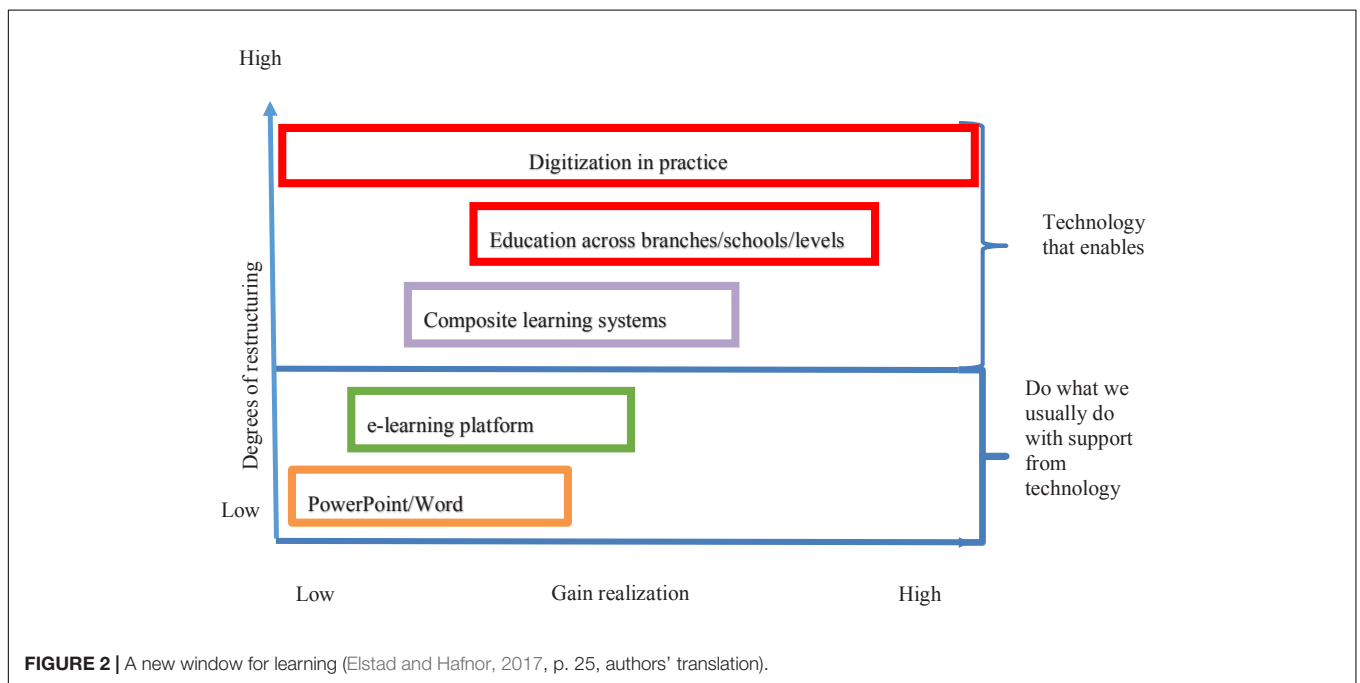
High

Digitization in practice

Education across branches/schools/levels

Technology that enables

Composite learning systems

Degrees of restructuring

Do what we usually do with support from technology

e-learning platform

PowerPoint/Word

Low

Low

Gain realization

High

**FIGURE 2 |** A new window for learning (Elstad and Hafnor, 2017, p. 25, authors' translation).